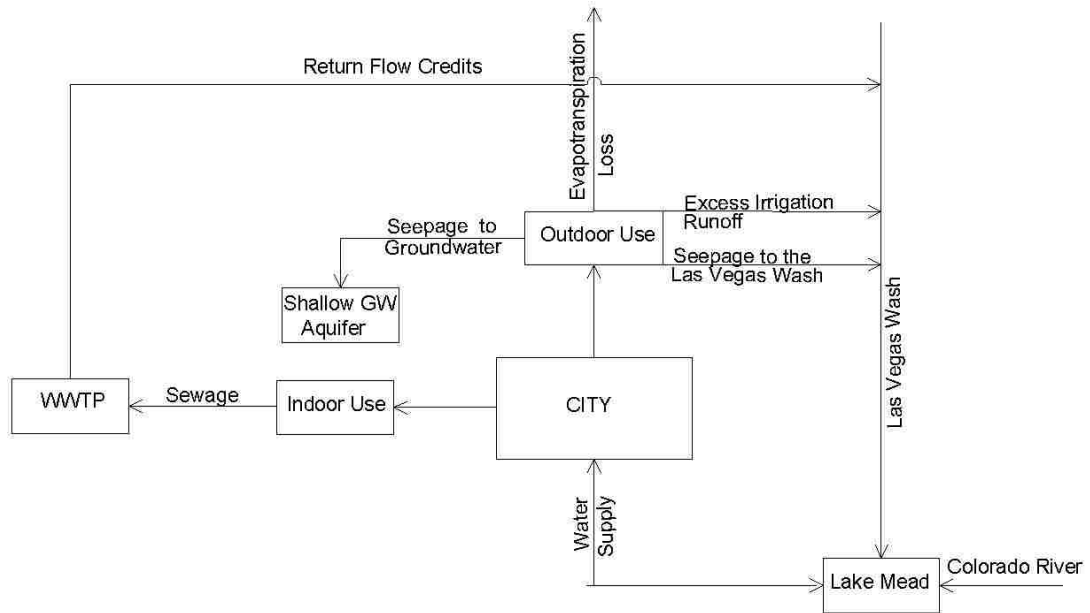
Return Flow Credits

Evapotranspiration Loss

Excess Irrigation Runoff

Seepage to Groundwater

Outdoor Use

Seepage to the Las Vegas Wash

Shallow GW Aquifer

Las Vegas Wash

WWTP

Sewage

Indoor Use

CITY

Water Supply

Lake Mead

Colorado River